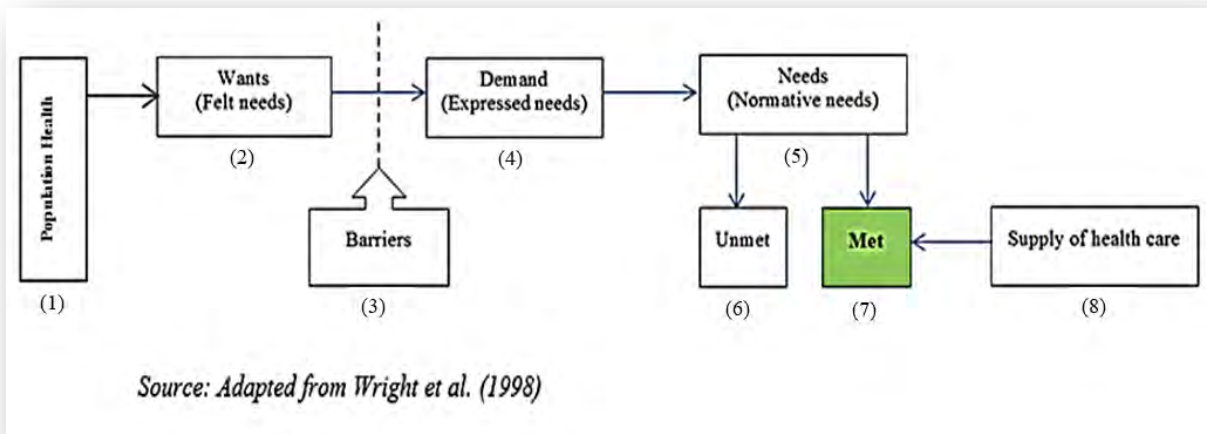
Population Health

(1)

Wants
(Felt needs)

(2)

Barriers

(3)

Demand
(Expressed needs)

(4)

Needs
(Normative needs)

(5)

Unmet

(6)

Met

(7)

Supply of health care

(8)

Source: Adapted from Wright et al. (1998)